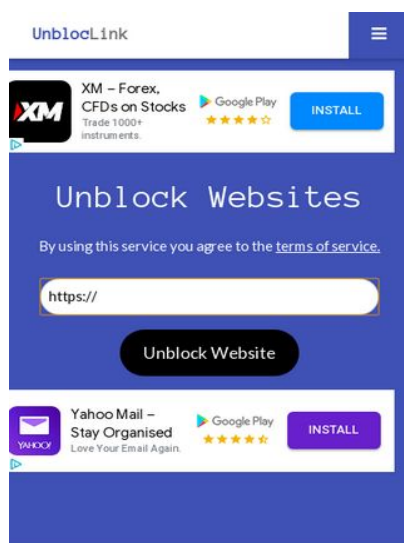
UnblocLink

XM
XM – Forex, CFDs on Stocks
Trade 1000+ instruments.
Google Play
INSTALL

Unblock Websites

By using this service you agree to the terms of service.

https://

Unblock Website

YAHOO!
Yahoo Mail – Stay Organised
Love Your Email Again.
Google Play
INSTALL